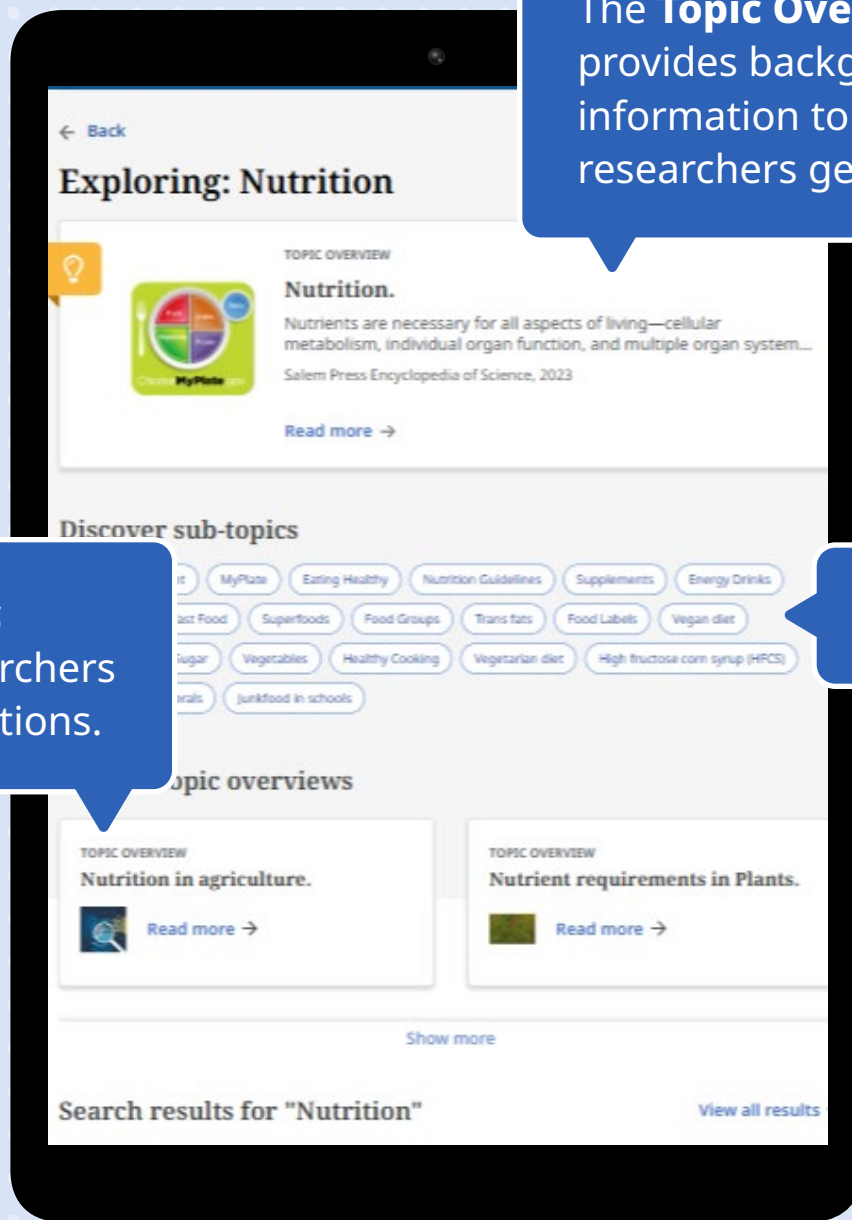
The **Topic Ove** provides backg information to researchers ge

← Back

Exploring: Nutrition

TOPIC OVERVIEW

Nutrition.

Nutrients are necessary for all aspects of living—cellular metabolism, individual organ function, and multiple organ system...

Salem Press Encyclopedia of Science, 2023

Read more →

Discover sub-topics

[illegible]t MyPlate Eating Healthy Nutrition Guidelines Supplements Energy Drinks

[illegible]ast Food Superfoods Food Groups Trans fats Food Labels Vegan diet

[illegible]ugar Vegetables Healthy Cooking Vegetarian diet High fructose corn syrup (HFCS)

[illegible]erals Junkfood in schools

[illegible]
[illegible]rchers
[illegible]tions.

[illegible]opic overviews

TOPIC OVERVIEW

Nutrition in agriculture.

Read more →

TOPIC OVERVIEW

Nutrient requirements in Plants.

Read more →

Show more

Search results for "Nutrition"

View all results